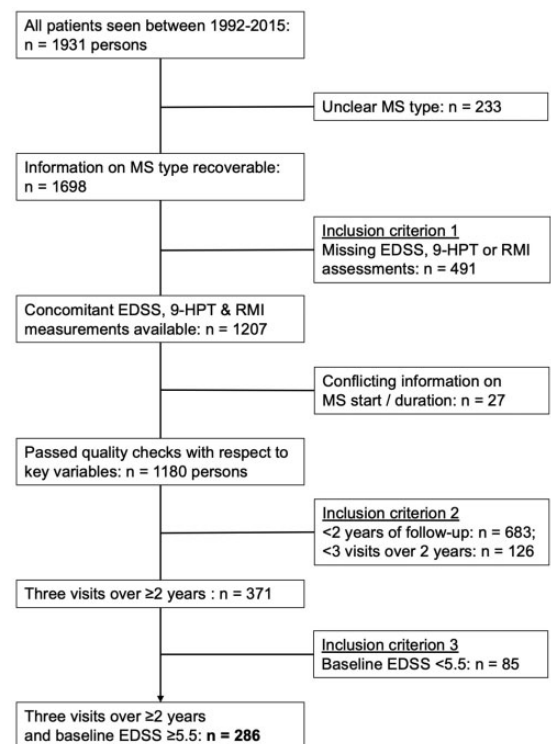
All patients seen between 1992-2015:
n = 1931 persons

Unclear MS type: n = 233

Information on MS type recoverable:
n = 1698

Inclusion criterion 1
Missing EDSS, 9-HPT or RMI assessments: n = 491

Concomitant EDSS, 9-HPT & RMI measurements available: n = 1207

Conflicting information on MS start / duration: n = 27

Passed quality checks with respect to key variables: n = 1180 persons

Inclusion criterion 2
<2 years of follow-up: n = 683;
<3 visits over 2 years: n = 126

Three visits over ≥2 years : n = 371

Inclusion criterion 3
Baseline EDSS <5.5: n = 85

Three visits over ≥2 years
and baseline EDSS ≥5.5: **n = 286**